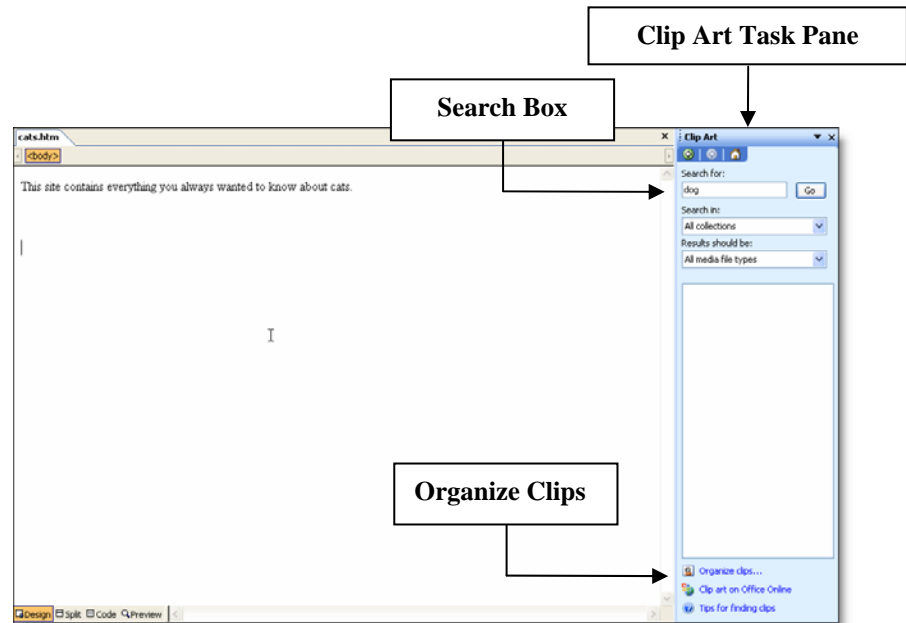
Clip Art Task Pane

Search Box

cats.htm

<body>

This site contains everything you always wanted to know about cats.

Clip Art

Search for:

dog

Go

Search in:

All collections

Results should be:

All media file types

Organize Clips

Organize clips...

Clip art on Office Online

Tips for finding clips

Design Split Code Preview